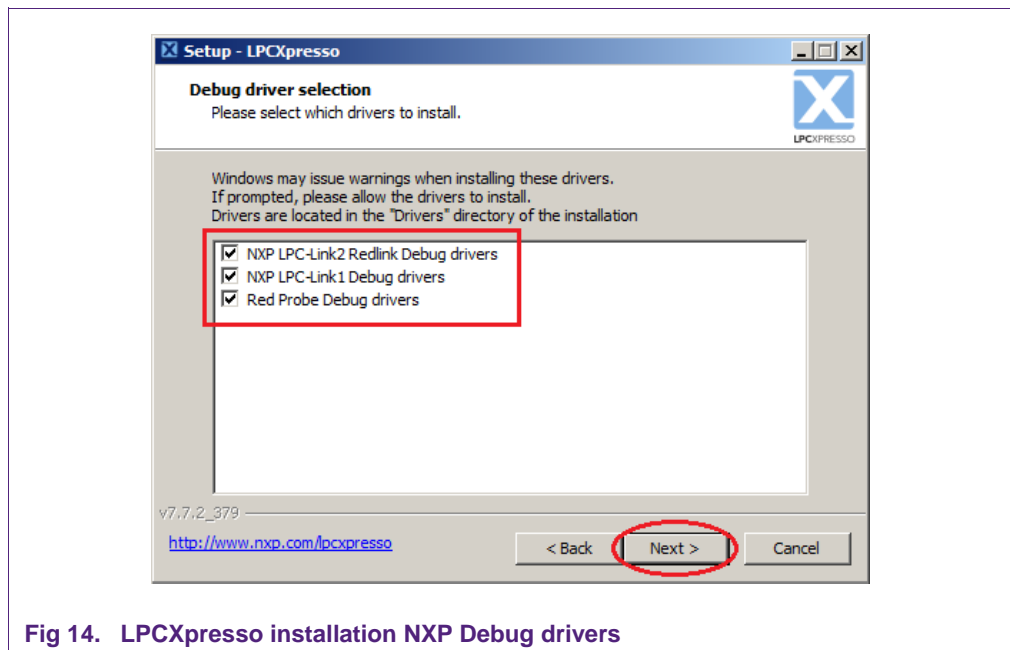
Setup - LPCXpresso

Debug driver selection
Please select which drivers to install.

LPCXPRESSO

Windows may issue warnings when installing these drivers.
If prompted, please allow the drivers to install.
Drivers are located in the "Drivers" directory of the installation

NXP LPC-Link2 Redlink Debug drivers
NXP LPC-Link1 Debug drivers
Red Probe Debug drivers

v7.7.2_379

http://www.nxp.com/lpcxpresso

< Back
Next >
Cancel

Fig 14. LPCXpresso installation NXP Debug drivers